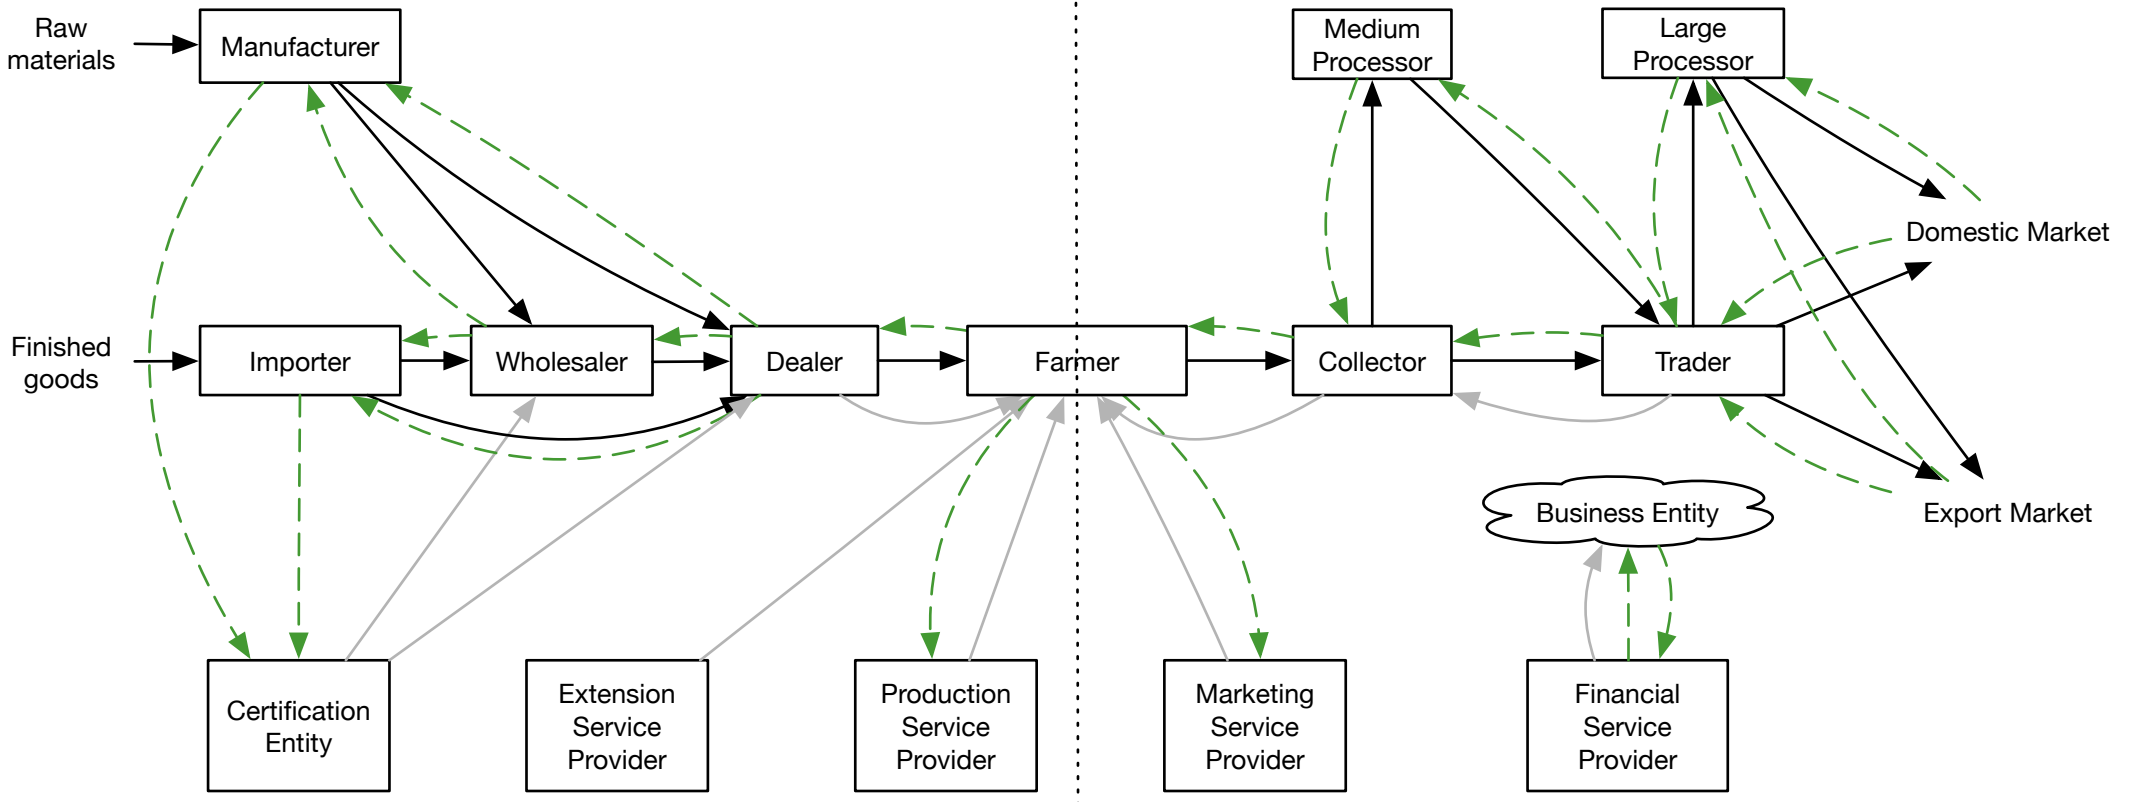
Raw materials

Manufacturer

Medium Processor

Large Processor

Domestic Market

Finished goods

Importer

Wholesaler

Dealer

Farmer

Collector

Trader

Business Entity

Export Market

Certification Entity

Extension Service Provider

Production Service Provider

Marketing Service Provider

Financial Service Provider